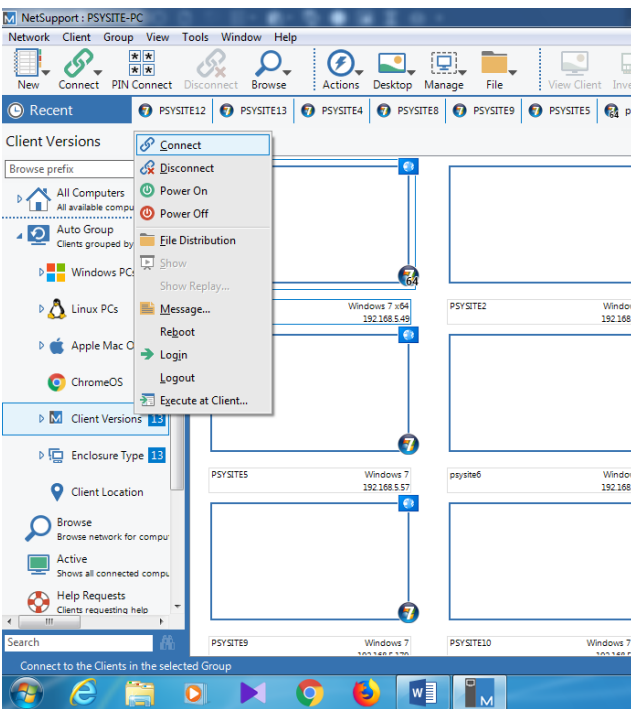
NetSupport : PSYSITE-PC

Network Client Group View Tools Window Help

New Connect PIN Connect Disconnect Browse Actions Desktop Manage File View Client Inve

Recent PSYSITE12 PSYSITE13 PSYSITE4 PSYSITE8 PSYSITE9 PSYSITE5

Client Versions

Browse prefix

All Computers
All available compu

Auto Group
Clients grouped by

Windows PCs

Linux PCs

Apple Mac O

ChromeOS

Client Versions 13

Enclosure Type 13

Client Location

Browse
Browse network for compu

Active
Shows all connected compu

Help Requests
Clients requesting help

Search

Connect
Disconnect
Power On
Power Off
File Distribution
Show
Show Replay...
Message...
Reboot
Login
Logout
Execute at Client...

Windows 7 x64
192.168.5.49

PSYSITE2 Windo
192.168

PSYSITE5 Windows 7
192.168.5.57

psysite6 Windo
192.168

PSYSITE9 Windows 7

PSYSITE10 Windows 7

Connect to the Clients in the selected Group